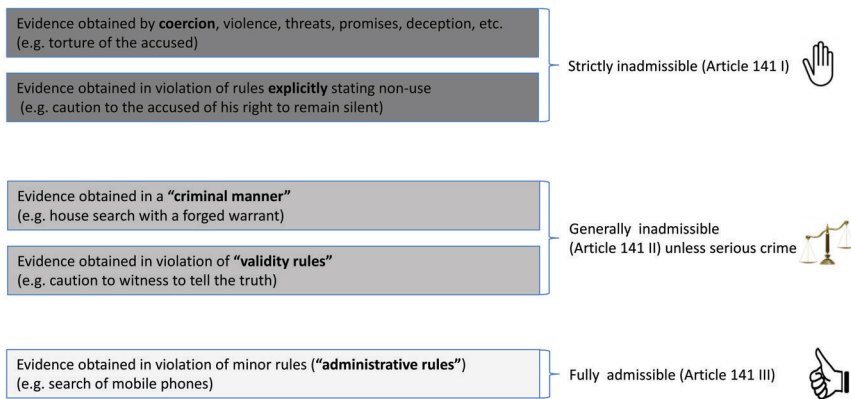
Evidence obtained by **coercion**, violence, threats, promises, deception, etc. (e.g. torture of the accused)

Evidence obtained in violation of rules **explicitly** stating non-use (e.g. caution to the accused of his right to remain silent)

Strictly inadmissible (Article 141 I)

Evidence obtained in a **"criminal manner"** (e.g. house search with a forged warrant)

Evidence obtained in violation of **"validity rules"** (e.g. caution to witness to tell the truth)

Generally inadmissible (Article 141 II) unless serious crime

Evidence obtained in violation of minor rules (**"administrative rules"**) (e.g. search of mobile phones)

Fully admissible (Article 141 III)